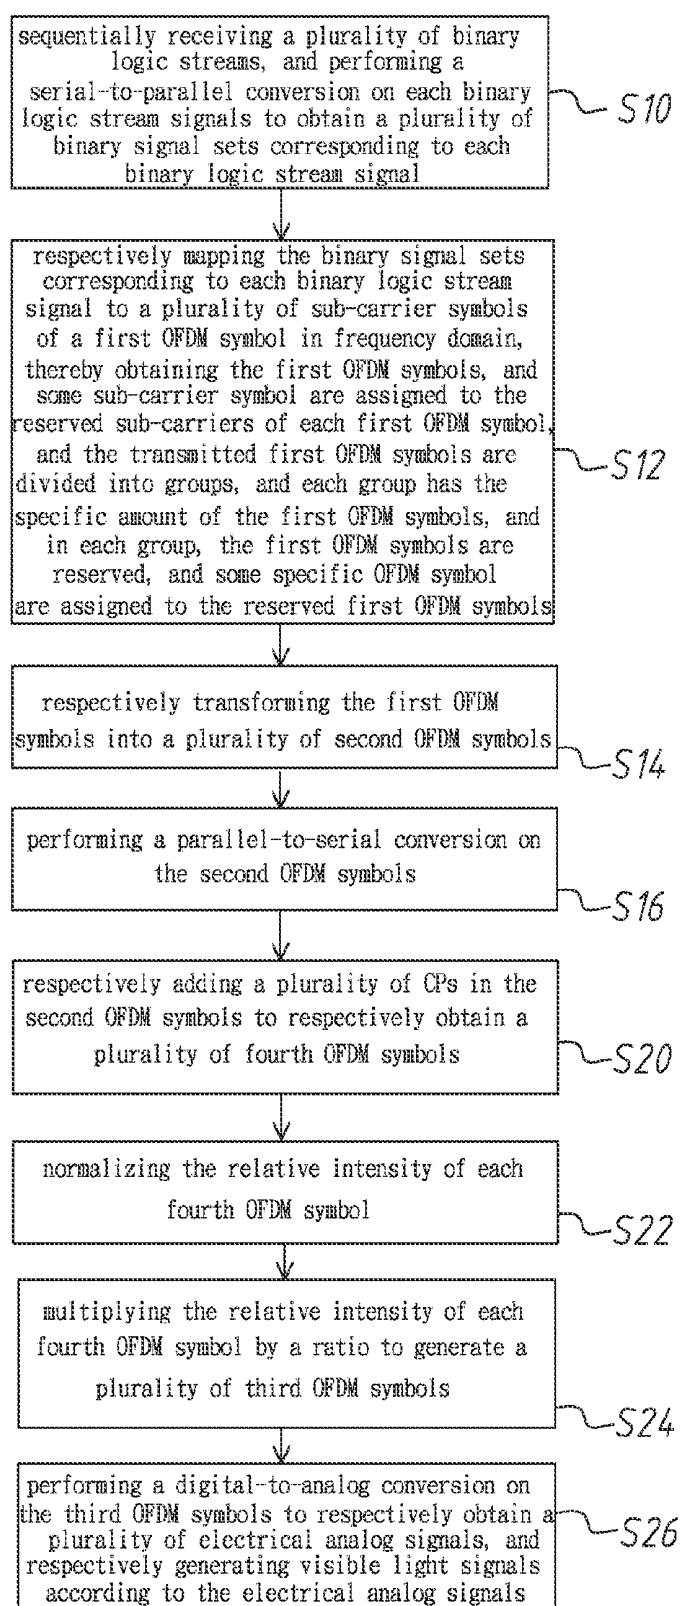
sequentially receiving a plurality of binary logic streams, and performing a serial-to-parallel conversion on each binary logic stream signals to obtain a plurality of binary signal sets corresponding to each binary logic stream signal

S10

respectively mapping the binary signal sets corresponding to each binary logic stream signal to a plurality of sub-carrier symbols of a first OFDM symbol in frequency domain, thereby obtaining the first OFDM symbols, and some sub-carrier symbol are assigned to the reserved sub-carriers of each first OFDM symbol, and the transmitted first OFDM symbols are divided into groups, and each group has the specific amount of the first OFDM symbols, and in each group, the first OFDM symbols are reserved, and some specific OFDM symbol are assigned to the reserved first OFDM symbols

S12

respectively transforming the first OFDM symbols into a plurality of second OFDM symbols

S14

performing a parallel-to-serial conversion on the second OFDM symbols

S16

respectively adding a plurality of CPs in the second OFDM symbols to respectively obtain a plurality of fourth OFDM symbols

S20

normalizing the relative intensity of each fourth OFDM symbol

S22

multiplying the relative intensity of each fourth OFDM symbol by a ratio to generate a plurality of third OFDM symbols

S24

performing a digital-to-analog conversion on the third OFDM symbols to respectively obtain a plurality of electrical analog signals, and respectively generating visible light signals according to the electrical analog signals

S26